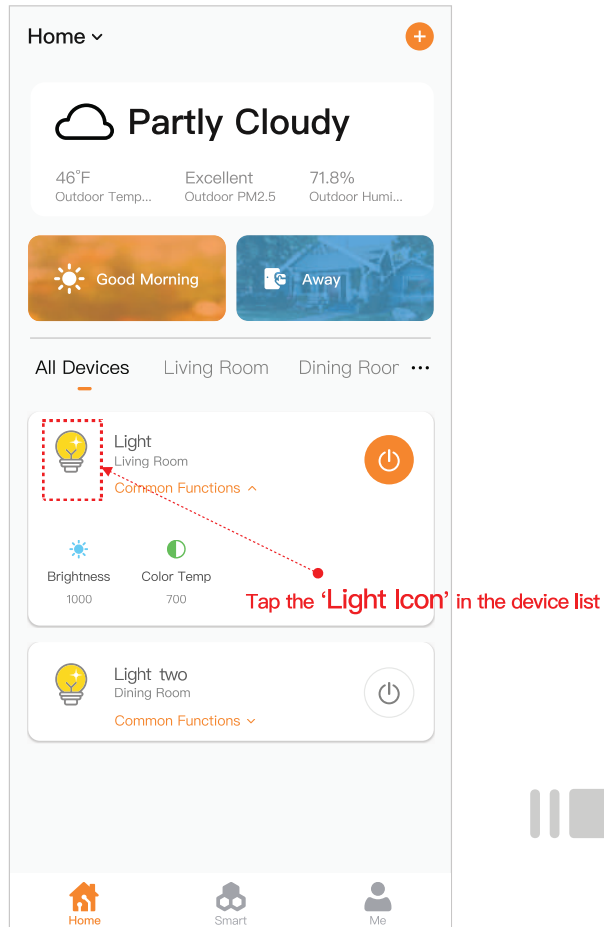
Home ⌄

Partly Cloudy

46°F
Outdoor Temp...

Excellent
Outdoor PM2.5

71.8%
Outdoor Humi...

Good Morning

Away

All Devices Living Room Dining Roor ···

Light
Living Room
Common Functions ⌃

Brightness
1000

Color Temp
700

Tap the 'Light Icon' in the device list

Light two
Dining Room
Common Functions ⌄

Home Smart Me